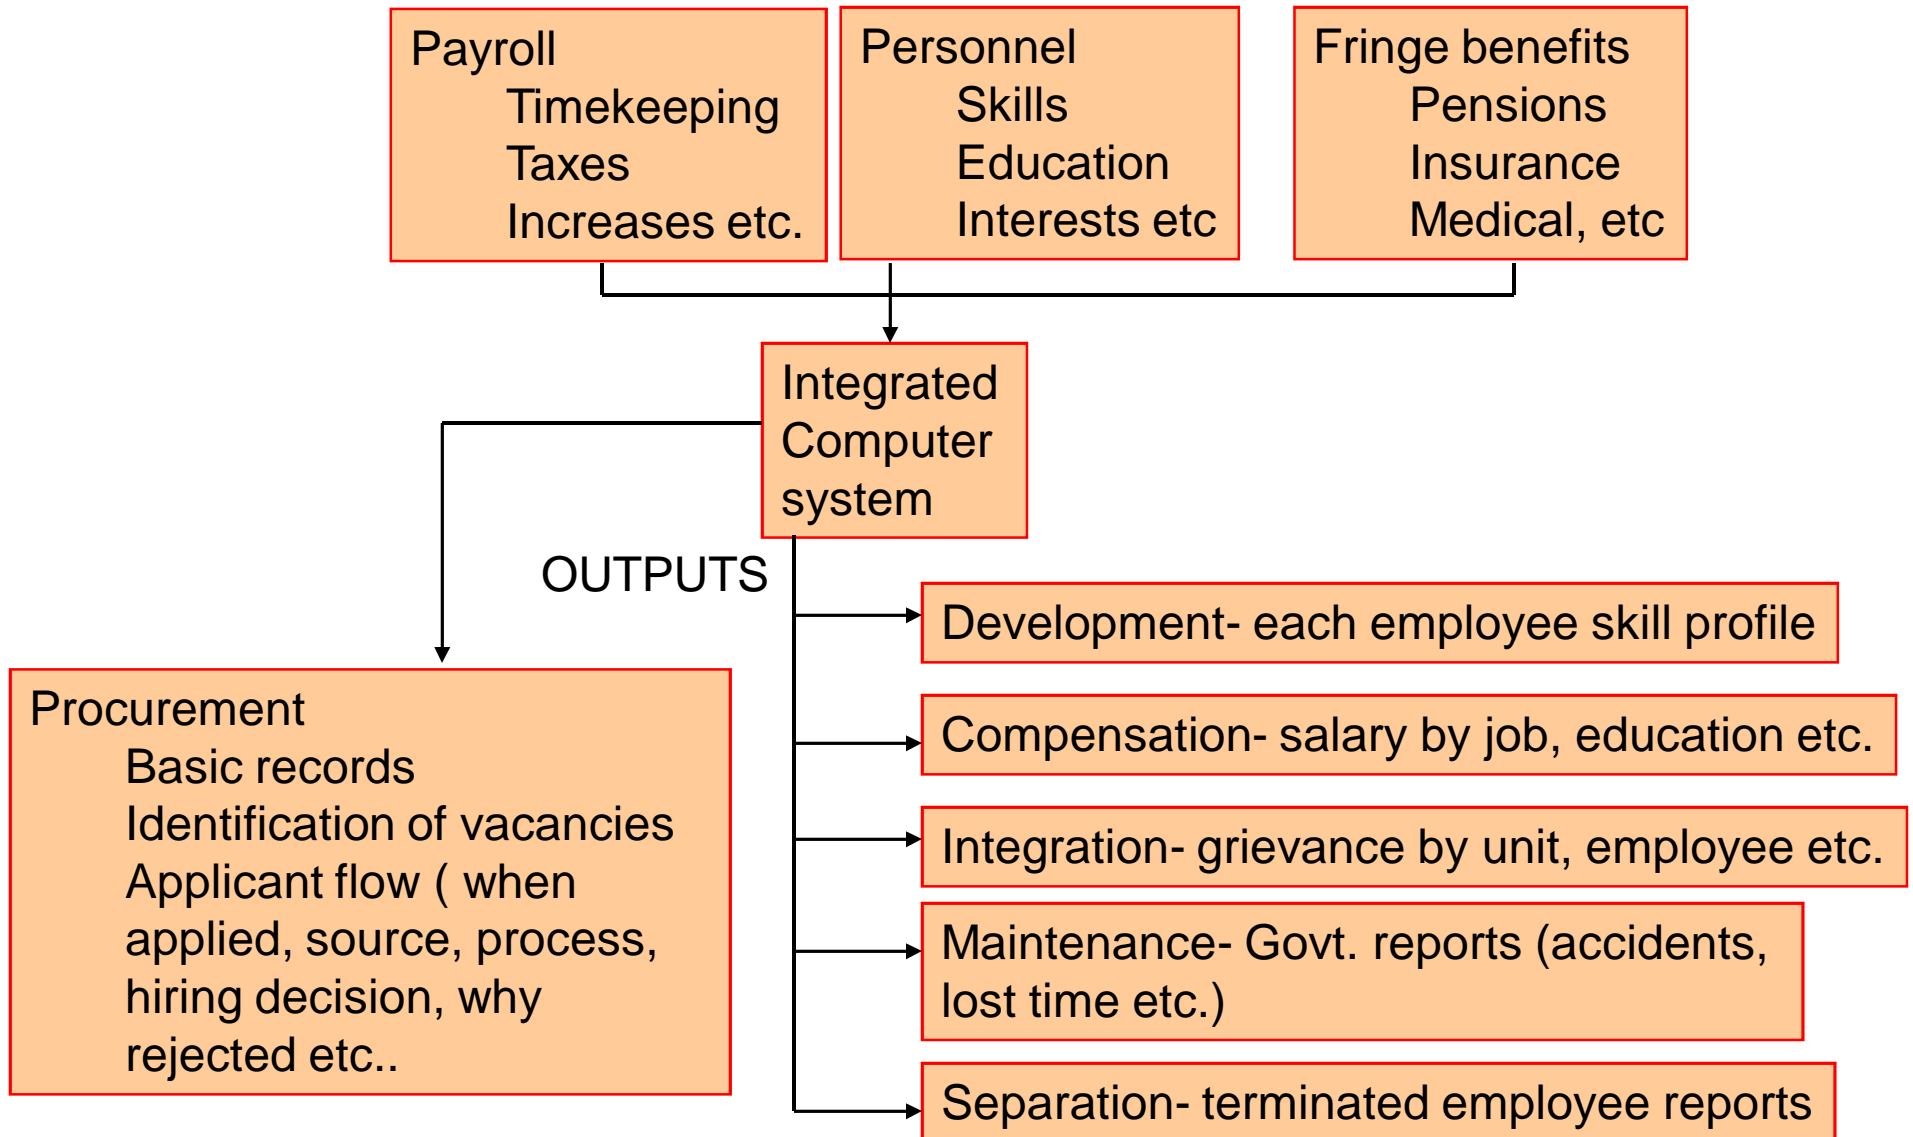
Payroll
Timekeeping
Taxes
Increases etc.

Personnel
Skills
Education
Interests etc

Fringe benefits
Pensions
Insurance
Medical, etc

Integrated Computer system

OUTPUTS

Procurement
Basic records
Identification of vacancies
Applicant flow ( when applied, source, process, hiring decision, why rejected etc..

Development- each employee skill profile

Compensation- salary by job, education etc.

Integration- grievance by unit, employee etc.

Maintenance- Govt. reports (accidents, lost time etc.)

Separation- terminated employee reports